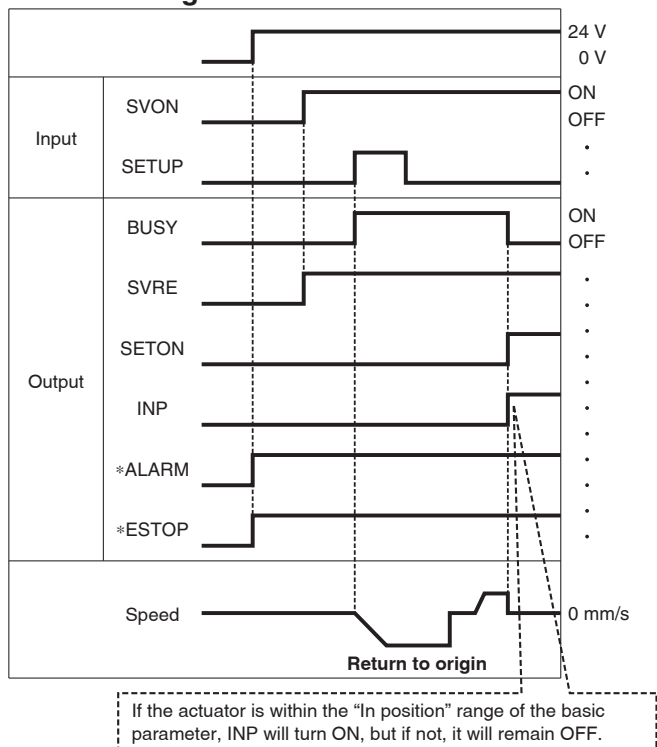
24 V
0 V

Input
SVON
SETUP
ON
OFF

Output
BUSY
SVRE
SETON
INP
∗ALARM
∗ESTOP
ON
OFF

Speed
0 mm/s
Return to origin

If the actuator is within the "In position" range of the basic parameter, INP will turn ON, but if not, it will remain OFF.